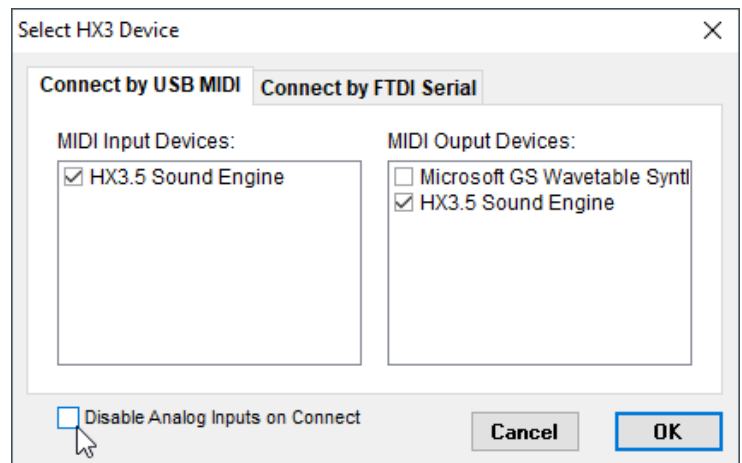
Select HX3 Device
×

Connect by USB MIDI
Connect by FTDI Serial

MIDI Input Devices:
☑ HX3.5 Sound Engine

MIDI Ouput Devices:
☐ Microsoft GS Wavetable Syntl
☑ HX3.5 Sound Engine

☐ Disable Analog Inputs on Connect

Cancel
OK